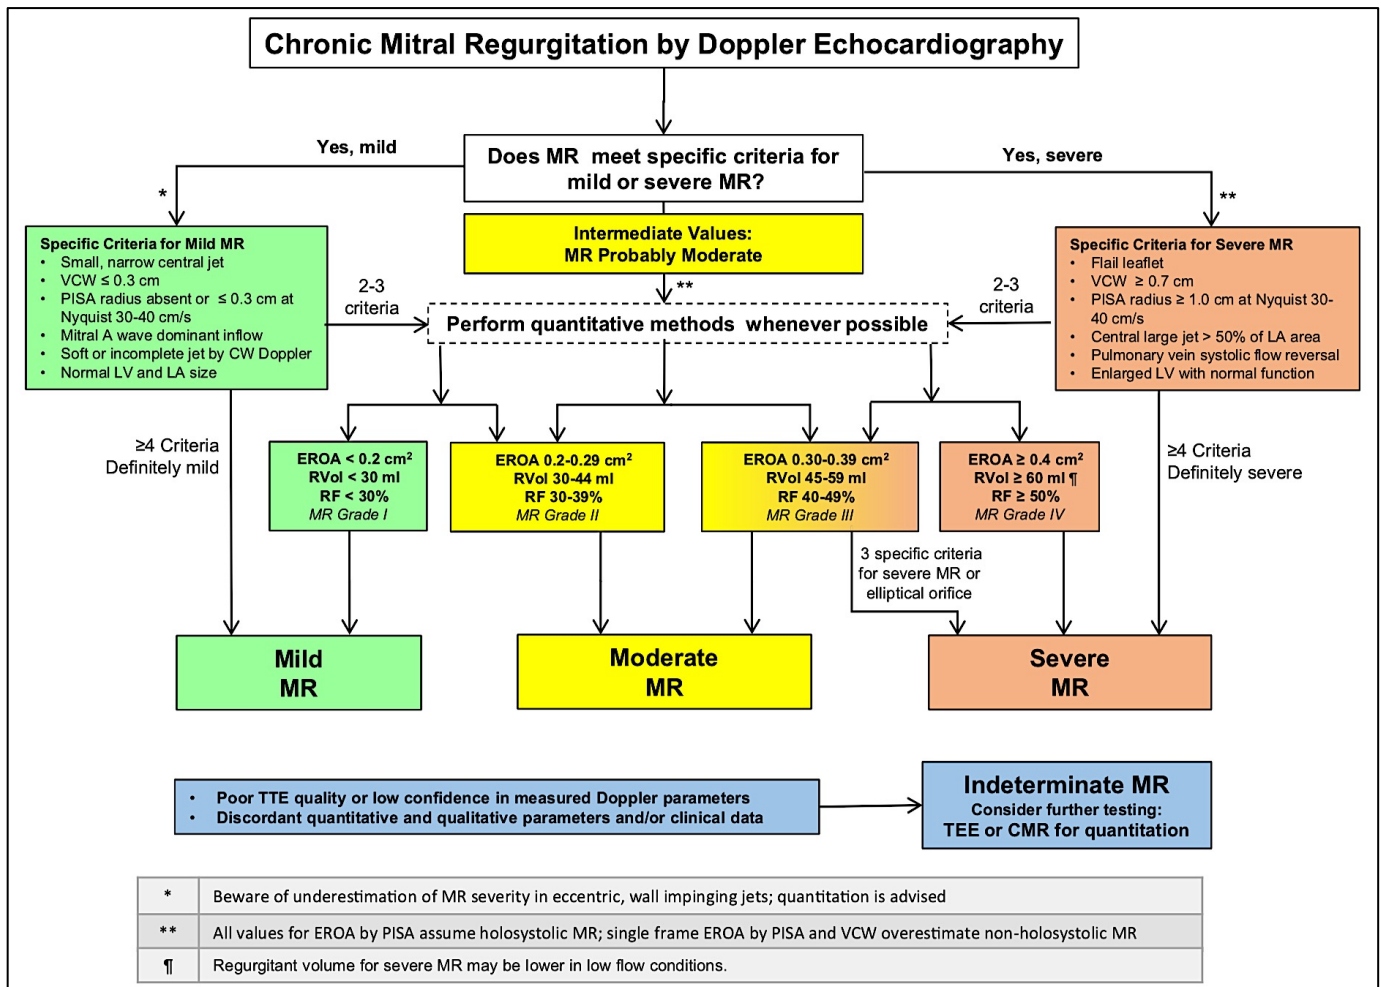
Chronic Mitral Regurgitation by Doppler Echocardiography

Does MR meet specific criteria for mild or severe MR?

Yes, mild

Yes, severe

*

**

Specific Criteria for Mild MR
- Small, narrow central jet
- VCW ≤ 0.3 cm
- PISA radius absent or ≤ 0.3 cm at Nyquist 30-40 cm/s
- Mitral A wave dominant inflow
- Soft or incomplete jet by CW Doppler
- Normal LV and LA size

Intermediate Values:
MR Probably Moderate

Specific Criteria for Severe MR
- Flail leaflet
- VCW ≥ 0.7 cm
- PISA radius ≥ 1.0 cm at Nyquist 30-40 cm/s
- Central large jet > 50% of LA area
- Pulmonary vein systolic flow reversal
- Enlarged LV with normal function

2-3 criteria

**

2-3 criteria

Perform quantitative methods whenever possible

≥4 Criteria
Definitely mild

EROA < 0.2 cm$^2$
RVol < 30 ml
RF < 30%
MR Grade I

EROA 0.2-0.29 cm$^2$
RVol 30-44 ml
RF 30-39%
MR Grade II

EROA 0.30-0.39 cm$^2$
RVol 45-59 ml
RF 40-49%
MR Grade III

EROA ≥ 0.4 cm$^2$
RVol ≥ 60 ml ¶
RF ≥ 50%
MR Grade IV

≥4 Criteria
Definitely severe

3 specific criteria for severe MR or elliptical orifice

Mild
MR

Moderate
MR

Severe
MR

- Poor TTE quality or low confidence in measured Doppler parameters
- Discordant quantitative and qualitative parameters and/or clinical data

Indeterminate MR
Consider further testing:
TEE or CMR for quantitation

| * | Beware of underestimation of MR severity in eccentric, wall impinging jets; quantitation is advised |
|---|---|
| ** | All values for EROA by PISA assume holosystolic MR; single frame EROA by PISA and VCW overestimate non-holosystolic MR |
| ¶ | Regurgitant volume for severe MR may be lower in low flow conditions. |